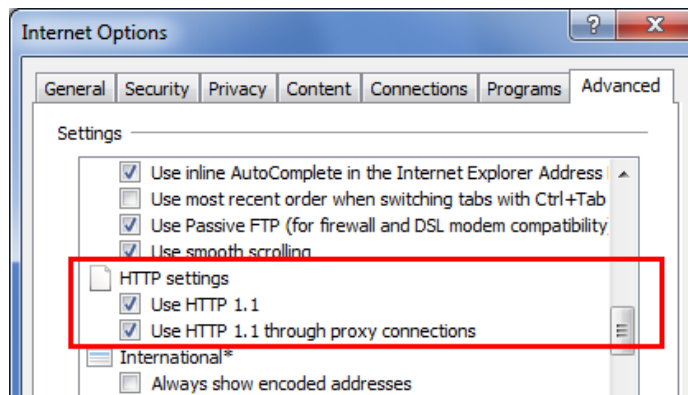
Internet Options

?

X

General | Security | Privacy | Content | Connections | Programs | Advanced

Settings

Use inline AutoComplete in the Internet Explorer Address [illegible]

Use most recent order when switching tabs with Ctrl+Tab

Use Passive FTP (for firewall and DSL modem compatibility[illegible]

Use smooth scrolling

HTTP settings

Use HTTP 1.1

Use HTTP 1.1 through proxy connections

International*

Always show encoded addresses